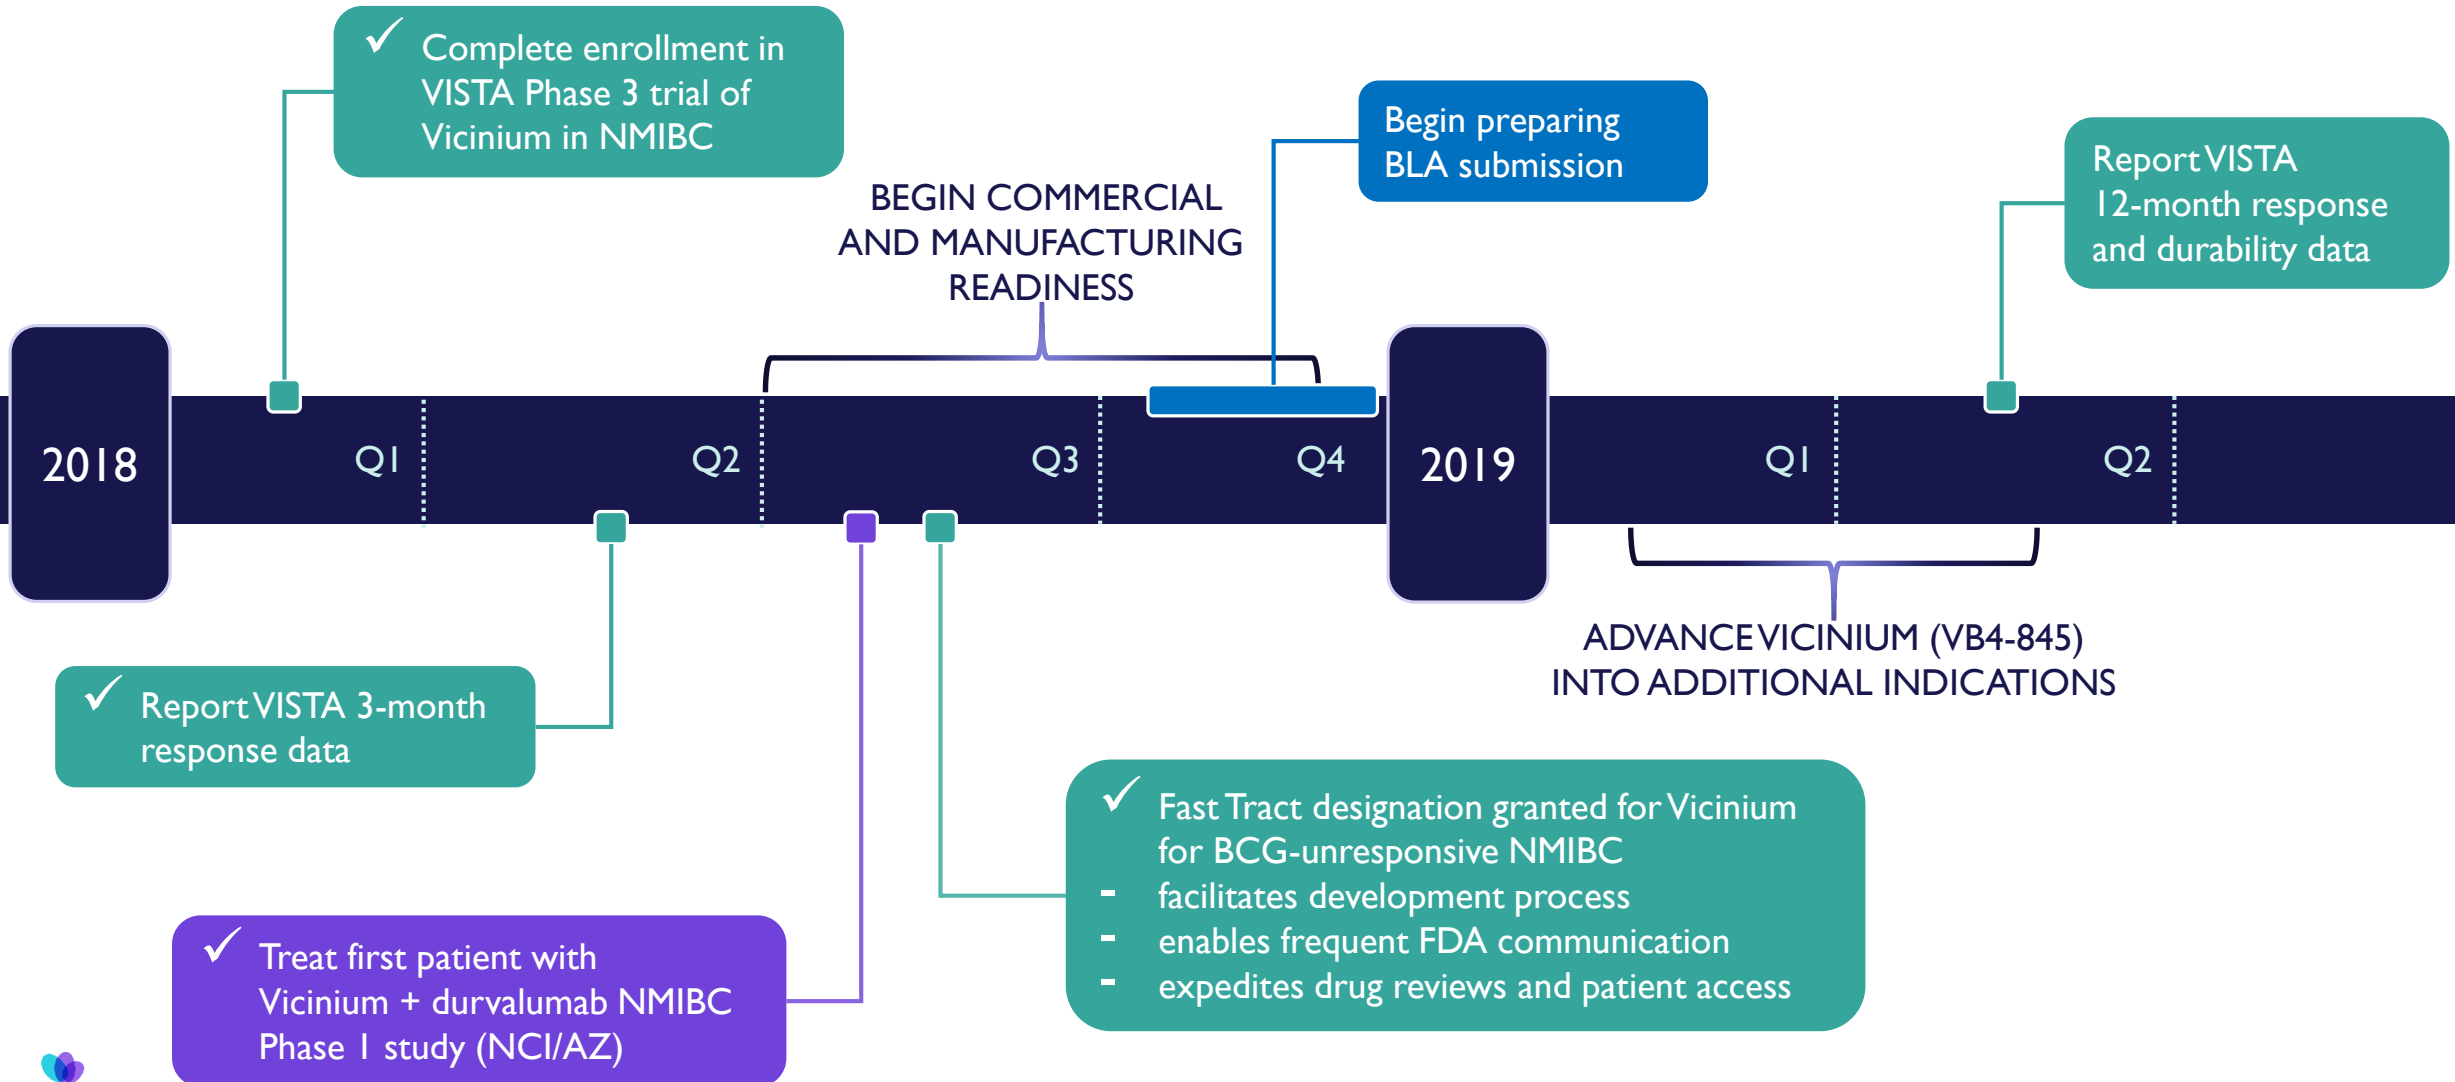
✓ Complete enrollment in VISTA Phase 3 trial of Vicinium in NMIBC

BEGIN COMMERCIAL AND MANUFACTURING READINESS

Begin preparing BLA submission

Report VISTA 12-month response and durability data

2018

Q1

Q2

Q3

Q4

2019

Q1

Q2

ADVANCE VICINIUM (VB4-845) INTO ADDITIONAL INDICATIONS

✓ Report VISTA 3-month response data

✓ Fast Tract designation granted for Vicinium for BCG-unresponsive NMIBC
- facilitates development process
- enables frequent FDA communication
- expedites drug reviews and patient access

✓ Treat first patient with Vicinium + durvalumab NMIBC Phase I study (NCI/AZ)